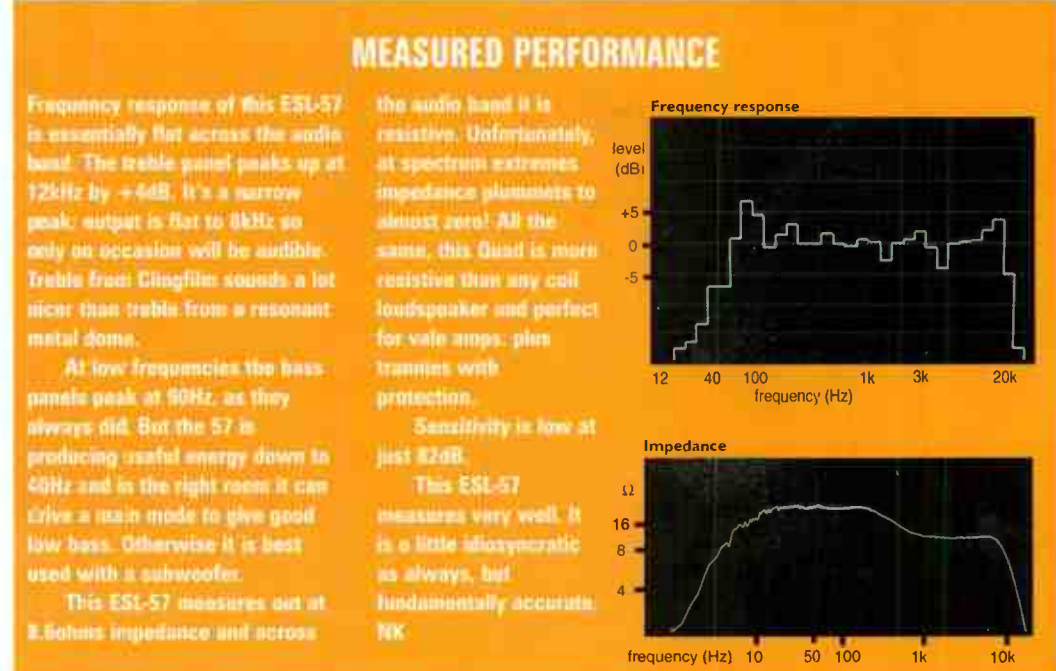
MEASURED PERFORMANCE

Frequency response of this ESL-57 is essentially flat across the audio band. The treble panel peaks up at 12kHz by +4dB. It's a narrow peak; output is flat to 8kHz so only on occasion will be audible. Treble from Clingfilm sounds a lot nicer than treble from a resonant metal dome.

At low frequencies the bass panels peak at 90Hz, as they always did. But the 57 is producing useful energy down to 40Hz and in the right room it can drive a main mode to give good low bass. Otherwise it is best used with a subwoofer.

This ESL-57 measures out at 8.6ohms impedance and across the audio band it is resistive. Unfortunately, at spectrum extremes impedance plummets to almost zero! All the same, this Quad is more resistive than any coil loudspeaker and perfect for valve amps, plus trannies with protection.

Sensitivity is low at just 82dB.

This ESL-57 measures very well. It is a little idiosyncratic as always, but fundamentally accurate. NK

Frequency response

level (dB)

+5
0
-5

12 40 100 1k 3k 20k
frequency (Hz)

Impedance

Ω

16
8
4

frequency (Hz) 10 50 100 1k 10k